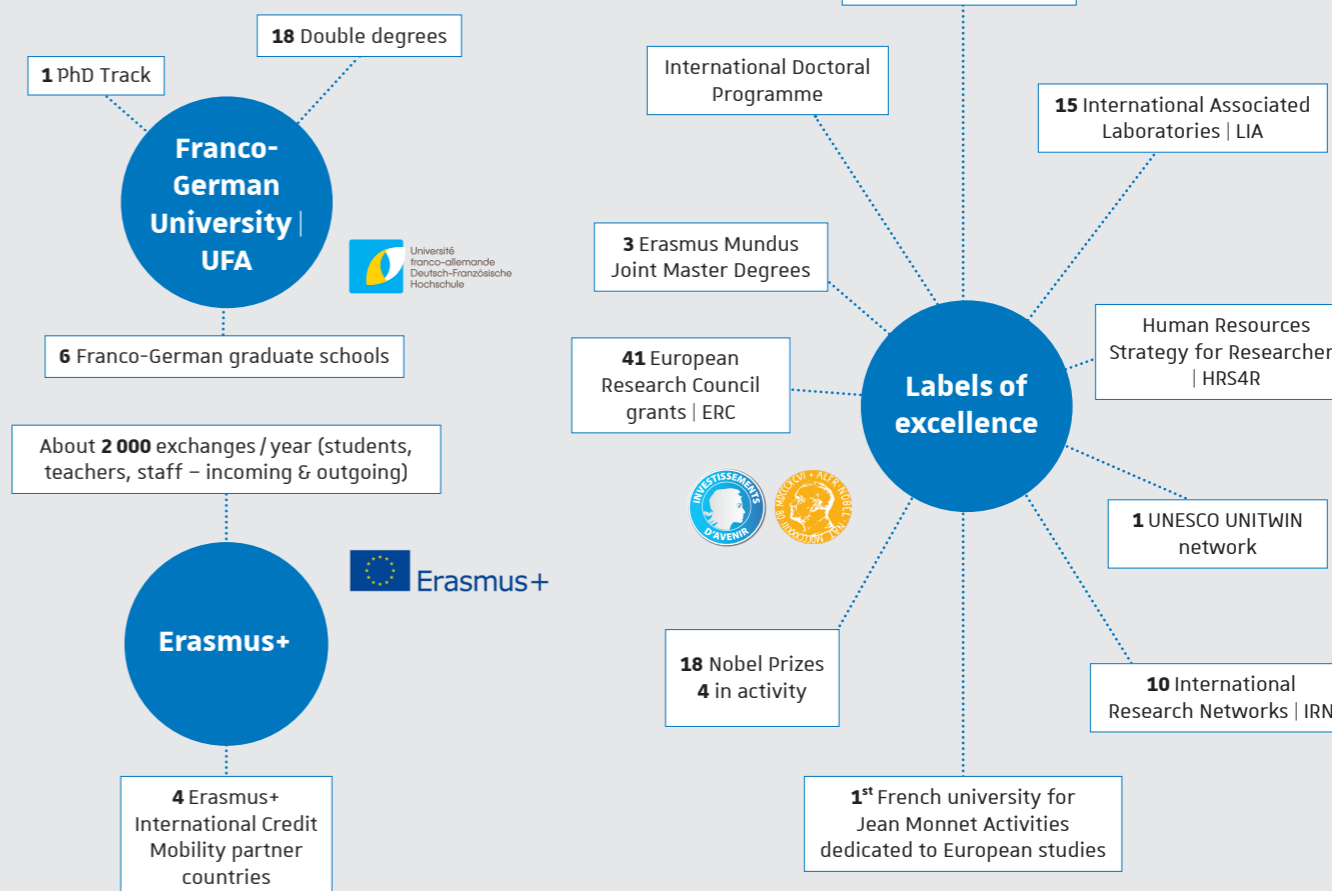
18 Double degrees

1 PhD Track

Franco-German University | UFA

Université franco-allemande Deutsch-Französische Hochschule

6 Franco-German graduate schools

About 2 000 exchanges / year (students, teachers, staff – incoming & outgoing)

Erasmus+

Erasmus+

4 Erasmus+ International Credit Mobility partner countries

International Doctoral Programme

15 International Associated Laboratories | LIA

3 Erasmus Mundus Joint Master Degrees

41 European Research Council grants | ERC

Labels of excellence

Human Resources Strategy for Researcher | HRS4R

INVESTISSEMENTS D'AVENIR

ALFR NOBEL MDCCCXXXIII OB. MDCCCXCVI

1 UNESCO UNITWIN network

18 Nobel Prizes
4 in activity

10 International Research Networks | IRN

1$^{st}$ French university for Jean Monnet Activities dedicated to European studies